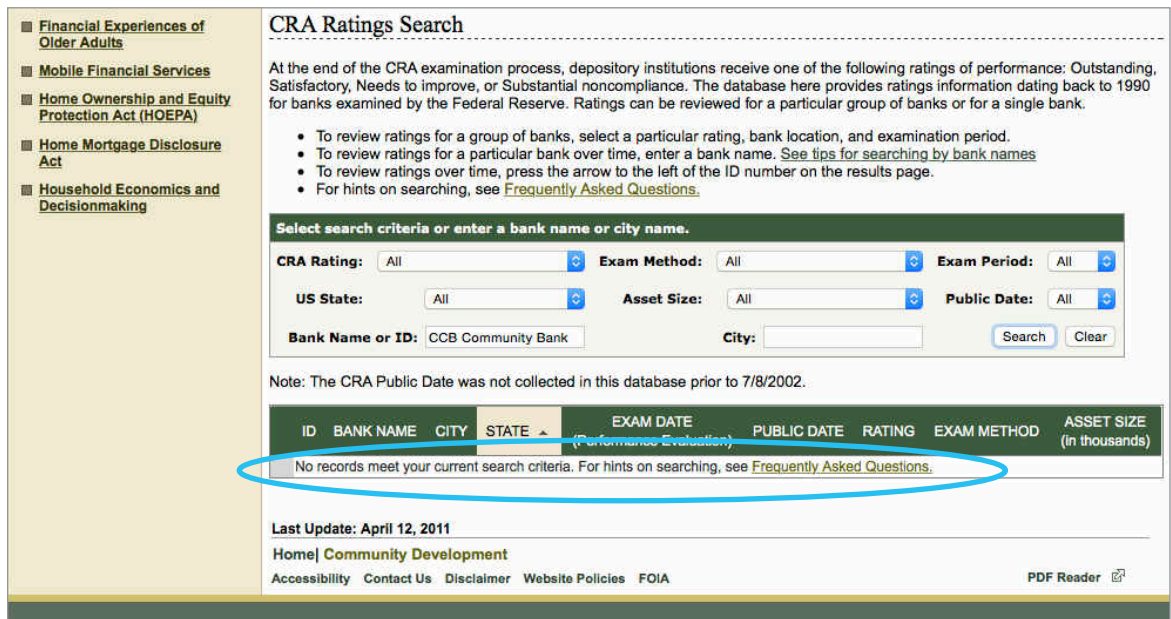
Financial Experiences of Older Adults

Mobile Financial Services

Home Ownership and Equity Protection Act (HOEPA)

Home Mortgage Disclosure Act

Household Economics and Decisionmaking

CRA Ratings Search

At the end of the CRA examination process, depository institutions receive one of the following ratings of performance: Outstanding, Satisfactory, Needs to improve, or Substantial noncompliance. The database here provides ratings information dating back to 1990 for banks examined by the Federal Reserve. Ratings can be reviewed for a particular group of banks or for a single bank.

- To review ratings for a group of banks, select a particular rating, bank location, and examination period.
- To review ratings for a particular bank over time, enter a bank name. See tips for searching by bank names
- To review ratings over time, press the arrow to the left of the ID number on the results page.
- For hints on searching, see Frequently Asked Questions.

Select search criteria or enter a bank name or city name.

CRA Rating: All
Exam Method: All
Exam Period: All
US State: All
Asset Size: All
Public Date: All
Bank Name or ID: CCB Community Bank
City:
Search
Clear

Note: The CRA Public Date was not collected in this database prior to 7/8/2002.

| ID | BANK NAME | CITY | STATE | EXAM DATE (Performance Evaluation) | PUBLIC DATE | RATING | EXAM METHOD | ASSET SIZE (in thousands) |
|---|---|---|---|---|---|---|---|---|
| No records meet your current search criteria. For hints on searching, see Frequently Asked Questions. | | | | | | | | |

Last Update: April 12, 2011

Home| Community Development

Accessibility Contact Us Disclaimer Website Policies FOIA

PDF Reader